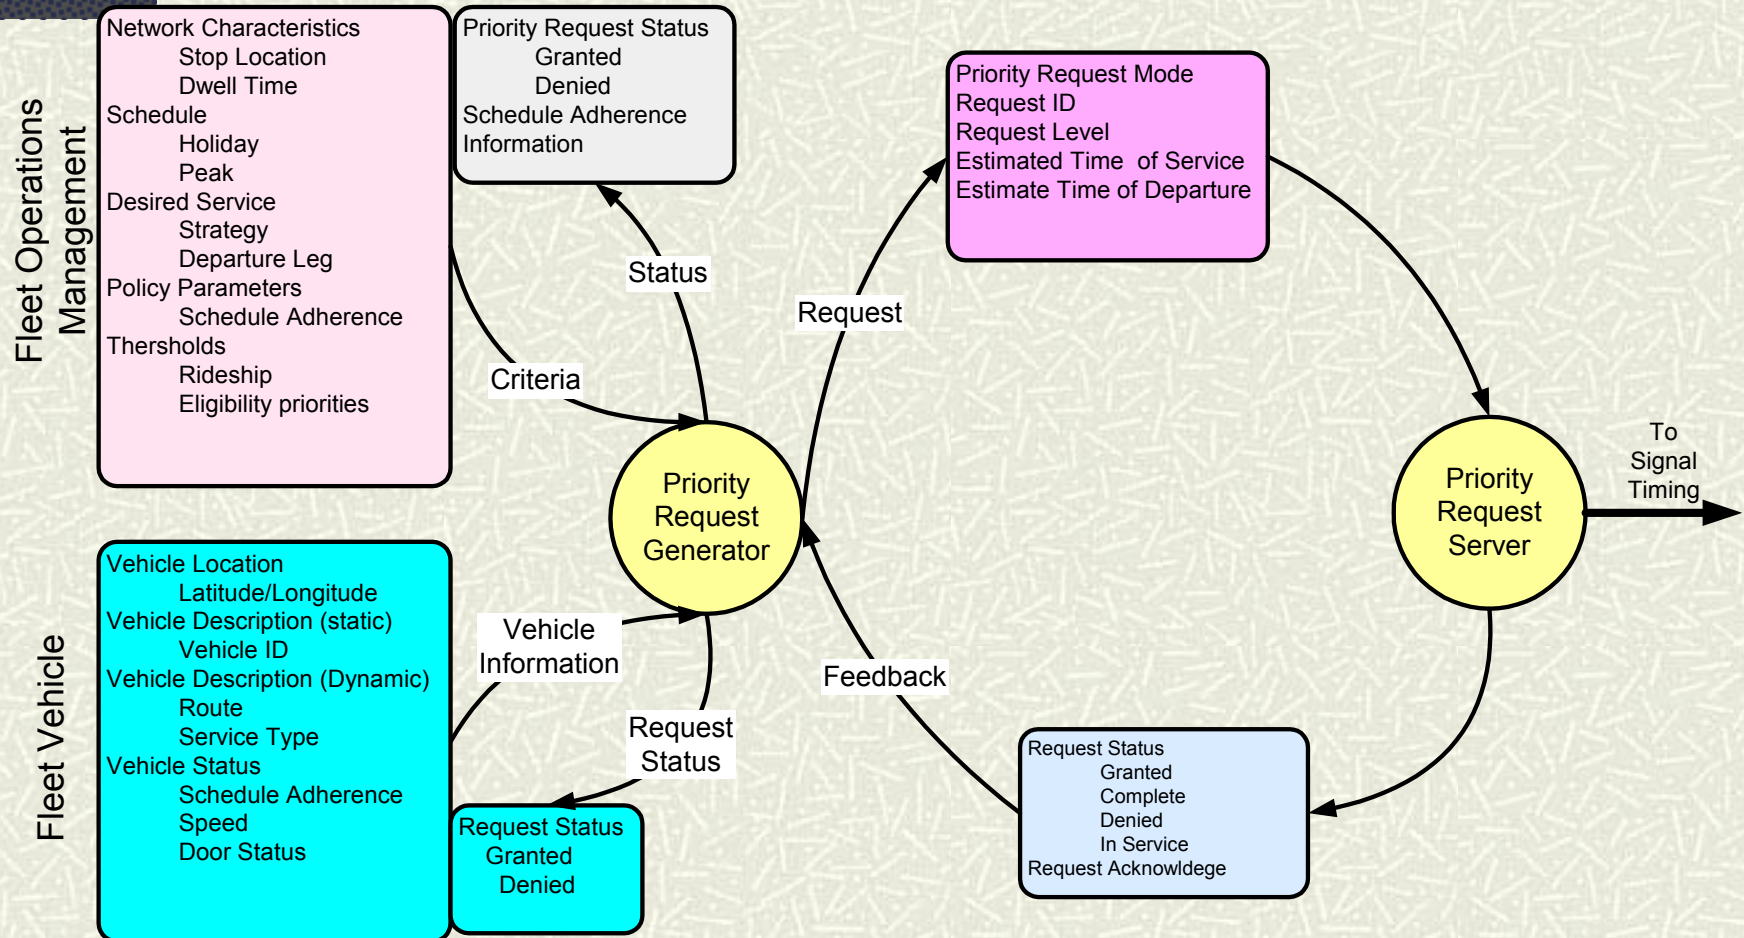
Fleet Operations Management

Network Characteristics
Stop Location
Dwell Time
Schedule
Holiday
Peak
Desired Service
Strategy
Departure Leg
Policy Parameters
Schedule Adherence
Thersholds
Rideship
Eligibility priorities

Priority Request Status
Granted
Denied
Schedule Adherence Information

Status

Criteria

Request

Priority Request Mode
Request ID
Request Level
Estimated Time of Service
Estimate Time of Departure

Priority Request Generator

Priority Request Server

To Signal Timing

Fleet Vehicle

Vehicle Location
Latitude/Longitude
Vehicle Description (static)
Vehicle ID
Vehicle Description (Dynamic)
Route
Service Type
Vehicle Status
Schedule Adherence
Speed
Door Status

Vehicle Information

Request Status

Feedback

Request Status
Granted
Denied

Request Status
Granted
Complete
Denied
In Service
Request Acknowldege